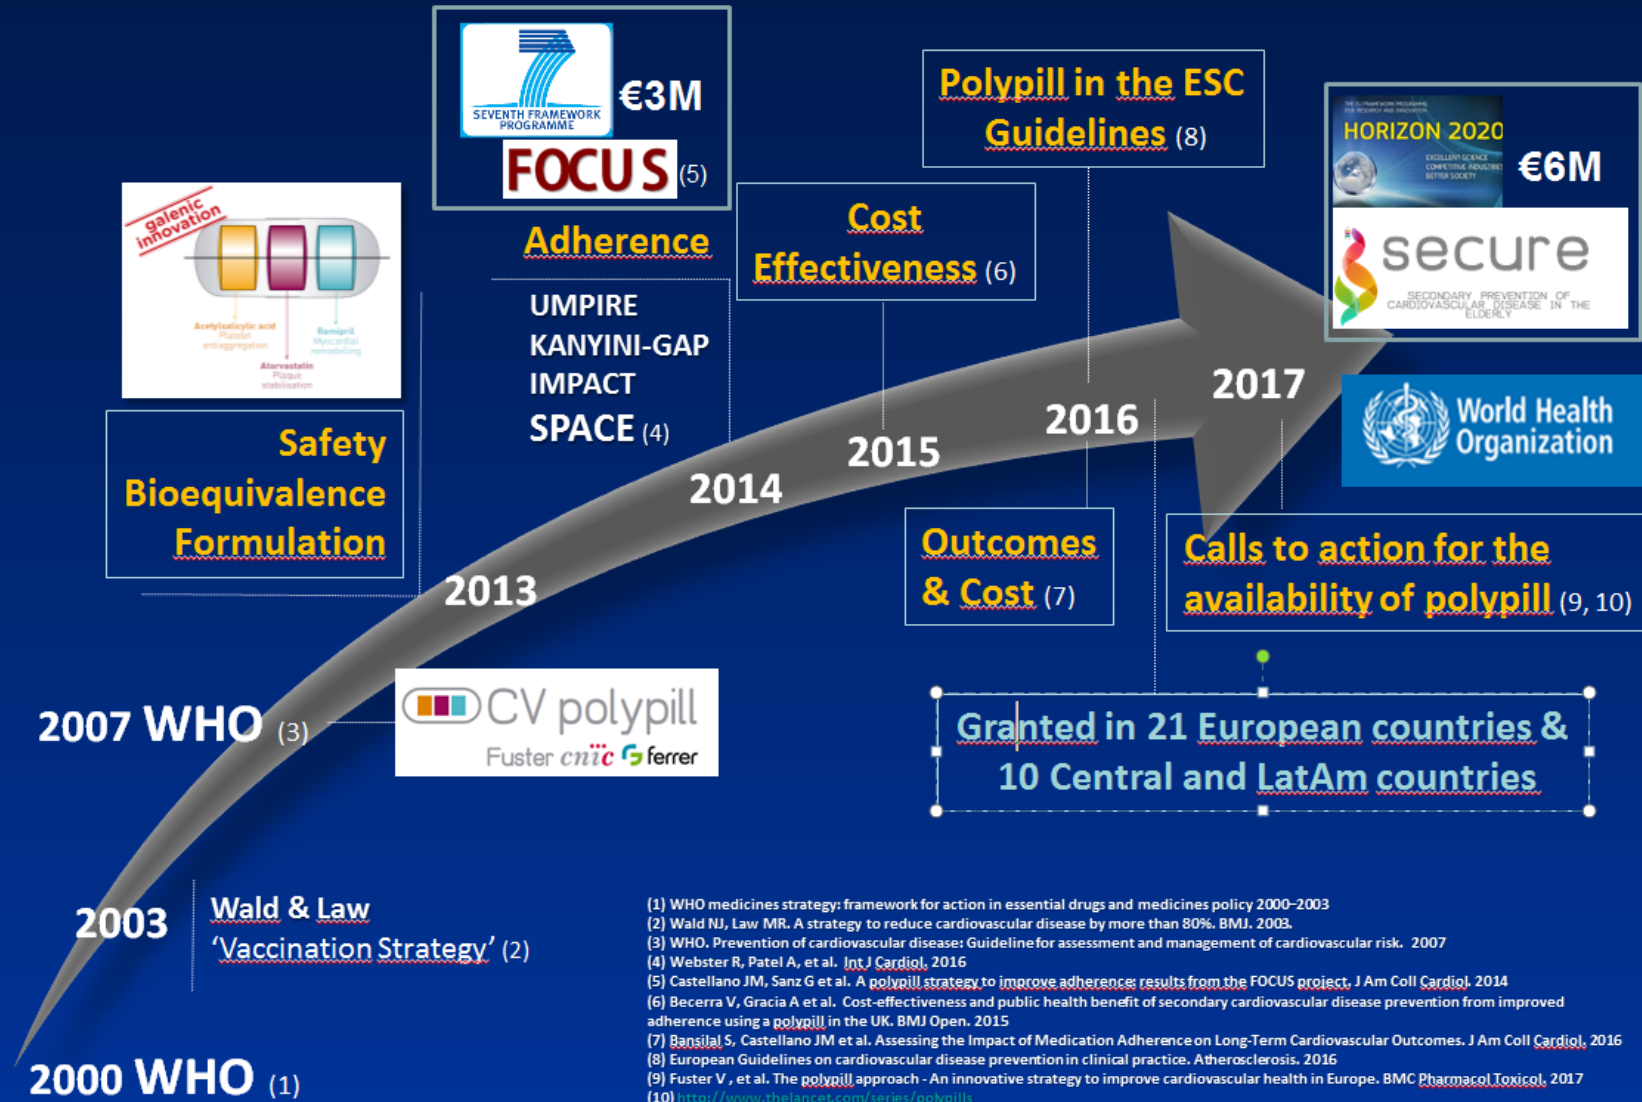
SEVENTH FRAMEWORK PROGRAMME

€3M

FOCUS (5)

Adherence

UMPIRE
KANYINI-GAP
IMPACT
SPACE (4)

Polypill in the ESC Guidelines (8)

Cost Effectiveness (6)

HORIZON 2020

€6M

secure

SECONDARY PREVENTION OF CARDIOVASCULAR DISEASE IN THE ELDERLY

galenic innovation

Acetylsalicylic acid
Ramipril
Atorvastatin

Safety
Bioequivalence
Formulation

2017

World Health Organization

2016

2015

2014

Outcomes & Cost (7)

Calls to action for the availability of polypill (9, 10)

2013

2007 WHO (3)

CV polypill
Fuster cnic ferrer

Granted in 21 European countries & 10 Central and LatAm countries

2003

Wald & Law
'Vaccination Strategy' (2)

2000 WHO (1)

(1) WHO medicines strategy: framework for action in essential drugs and medicines policy 2000–2003
(2) Wald NJ, Law MR. A strategy to reduce cardiovascular disease by more than 80%. BMJ. 2003.
(3) WHO. Prevention of cardiovascular disease: Guideline for assessment and management of cardiovascular risk. 2007
(4) Webster R, Patel A, et al. Int J Cardiol. 2016
(5) Castellano JM, Sanz G et al. A polypill strategy to improve adherence: results from the FOCUS project. J Am Coll Cardiol. 2014
(6) Becerra V, Gracia A et al. Cost-effectiveness and public health benefit of secondary cardiovascular disease prevention from improved adherence using a polypill in the UK. BMJ Open. 2015
(7) Bansilal S, Castellano JM et al. Assessing the Impact of Medication Adherence on Long-Term Cardiovascular Outcomes. J Am Coll Cardiol. 2016
(8) European Guidelines on cardiovascular disease prevention in clinical practice. Atherosclerosis. 2016
(9) Fuster V , et al. The polypill approach - An innovative strategy to improve cardiovascular health in Europe. BMC Pharmacol Toxicol. 2017
(10) http://www.thelancet.com/series/polypills